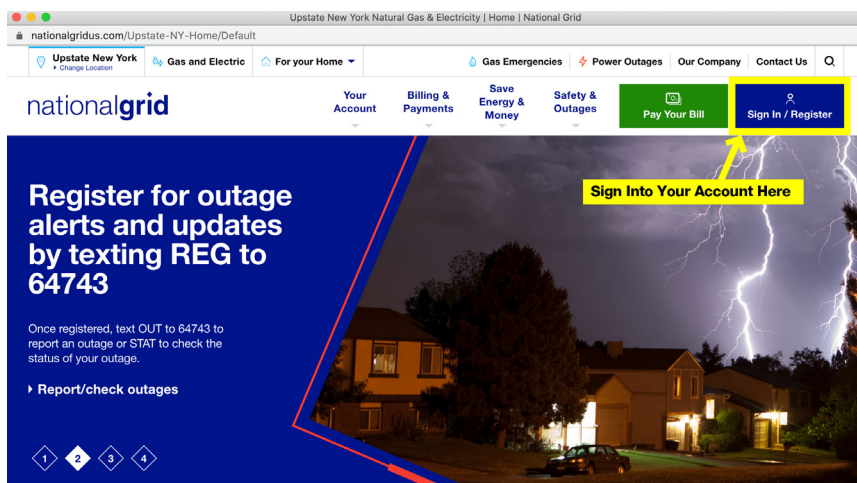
Upstate New York Natural Gas & Electricity | Home | National Grid

nationalgridus.com/Upstate-NY-Home/Default

Upstate New York
Change Location

Gas and Electric

For your Home

Gas Emergencies

Power Outages

Our Company

Contact Us

nationalgrid

Your Account

Billing & Payments

Save Energy & Money

Safety & Outages

Pay Your Bill

Sign In / Register

Sign Into Your Account Here

Register for outage alerts and updates by texting REG to 64743

Once registered, text OUT to 64743 to report an outage or STAT to check the status of your outage.

Report/check outages

1 2 3 4